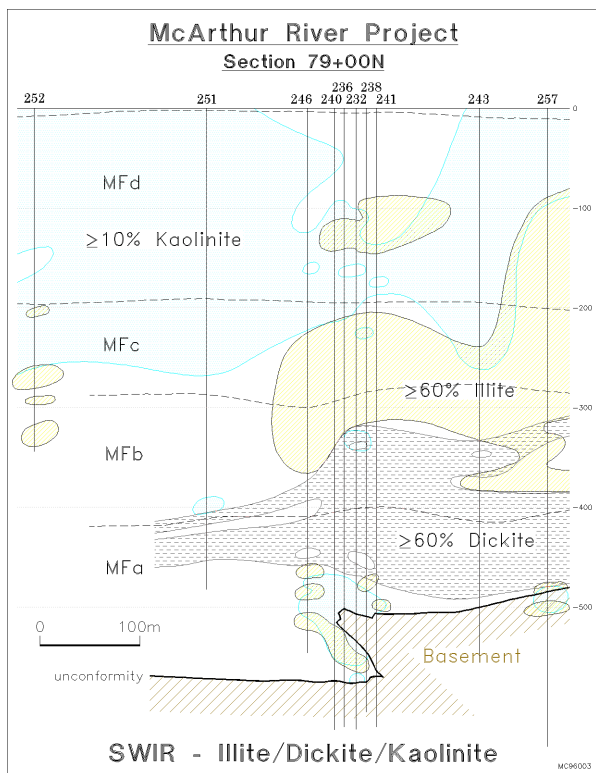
McArthur River Project
Section 79+00N

252
251
246
240
236
232
238
241
243
257

0
-100
-200
-300
-400
-500

MFd
≥10% Kaolinite
MFc
≥60% Illite
MFb
≥60% Dickite
MFa

0
100m

Basement
unconformity

SWIR - Illite/Dickite/Kaolinite

MC96003